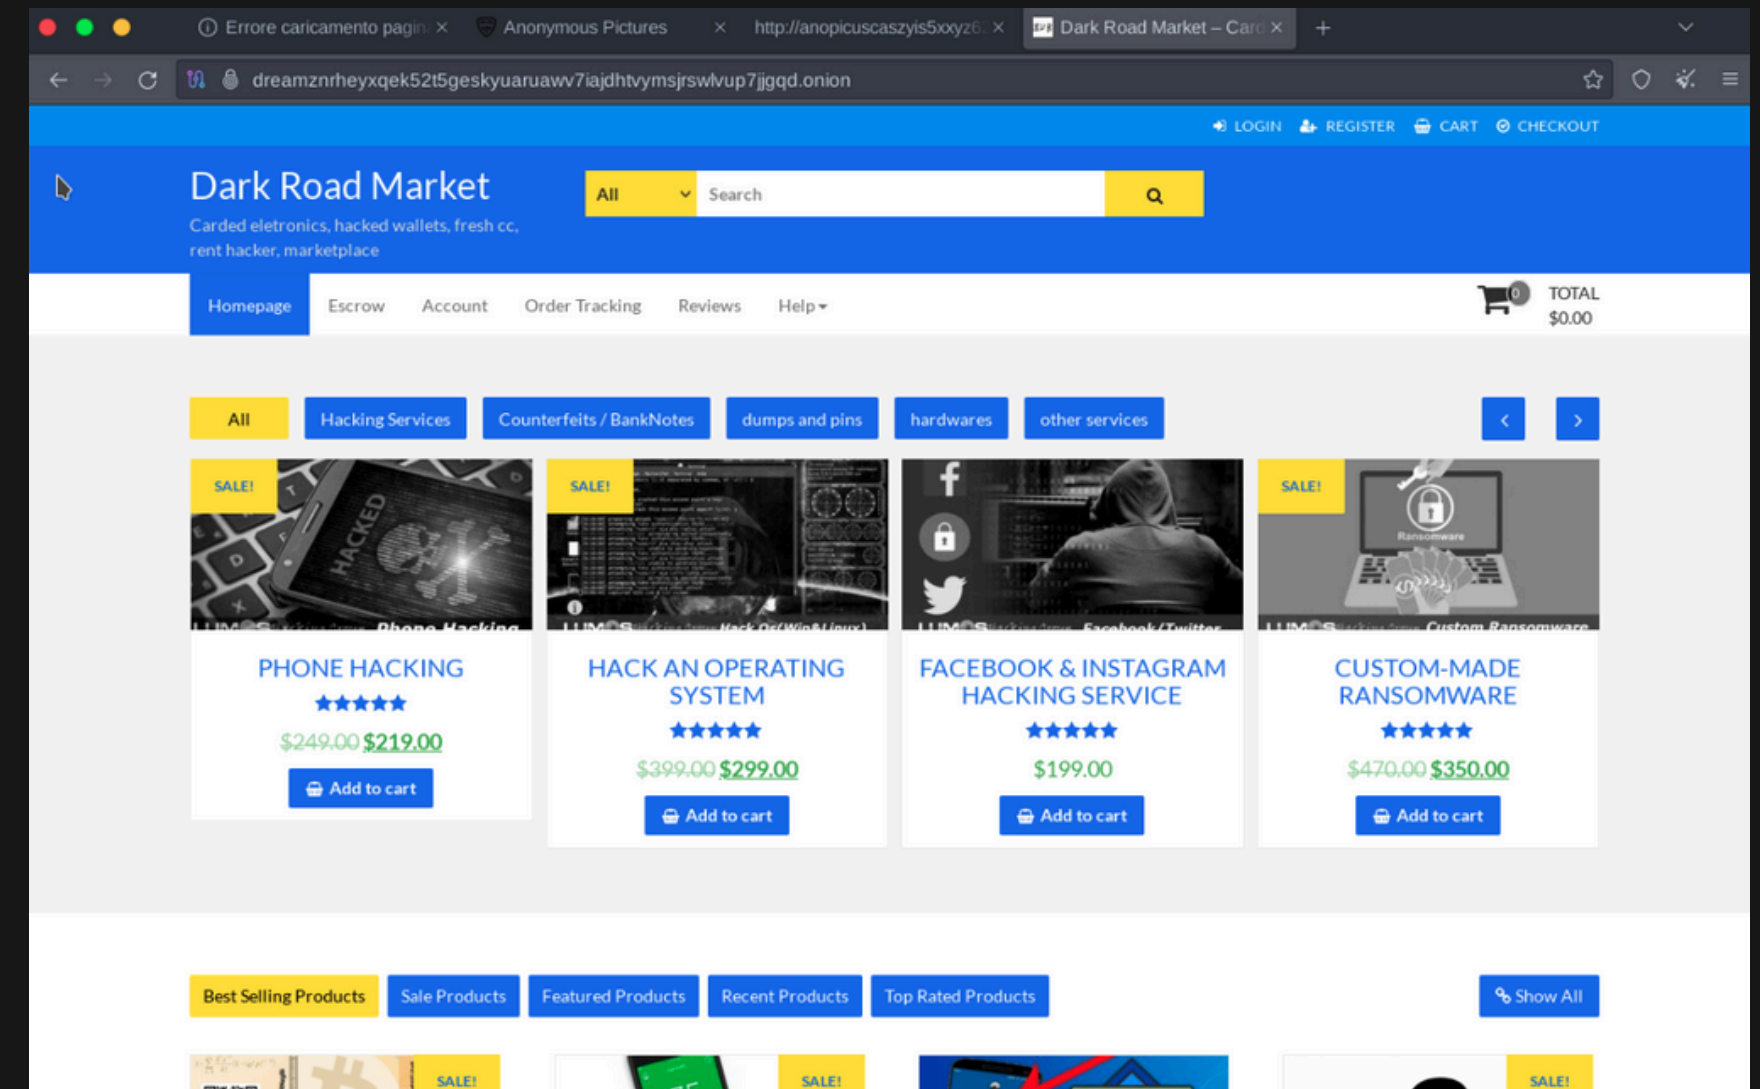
Errore caricamento pagin ×
Anonymous Pictures ×
http://anopicuscaszyis5xxyz6 ×
Dark Road Market – Card ×
+

dreamznrheyxqek52t5geskyuaruawv7iajdhtvymsjrswlvup7jjgqd.onion

LOGIN REGISTER CART CHECKOUT

Dark Road Market
Carded eletronics, hacked wallets, fresh cc, rent hacker, marketplace

All
Search

Homepage Escrow Account Order Tracking Reviews Help

0
TOTAL
$0.00

All
Hacking Services
Counterfeits / BankNotes
dumps and pins
hardwares
other services

SALE!
HACKED
Phone Hacking
PHONE HACKING
$249.00 $219.00
Add to cart

SALE!
Hack Os(Win&Linux)
HACK AN OPERATING SYSTEM
$399.00 $299.00
Add to cart

Facebook/Twitter
FACEBOOK & INSTAGRAM HACKING SERVICE
$199.00
Add to cart

SALE!
Ransomware
Custom Ransomware
CUSTOM-MADE RANSOMWARE
$470.00 $350.00
Add to cart

Best Selling Products
Sale Products
Featured Products
Recent Products
Top Rated Products
Show All

SALE!
SALE!
SALE!